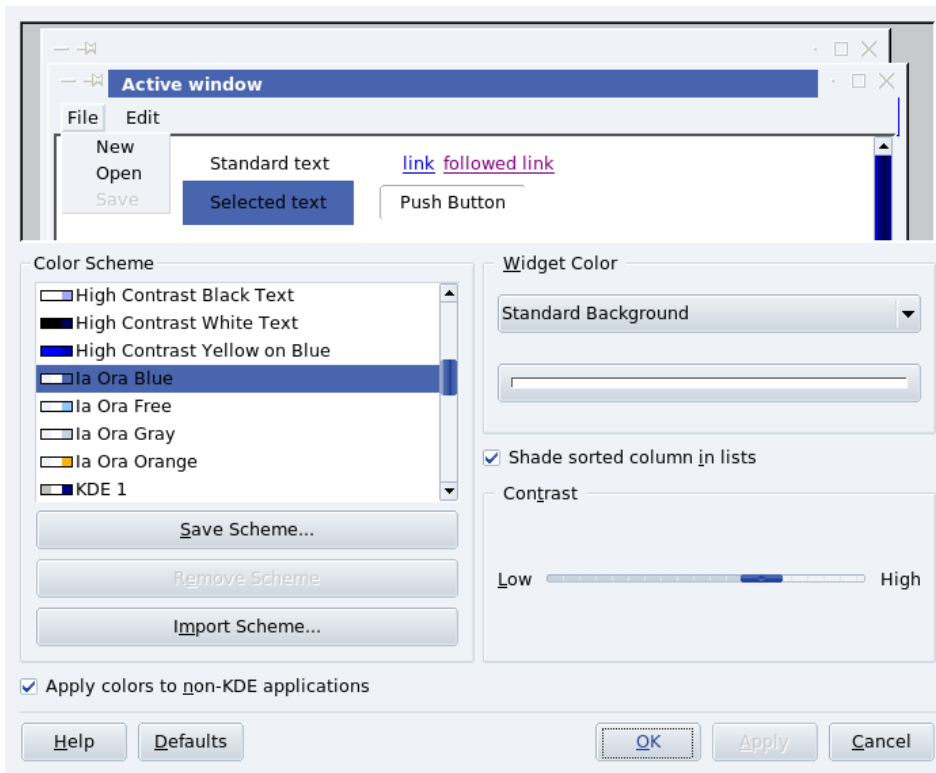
Active window

File Edit

New
Open
Save

Standard text

Selected text

link followed link

Push Button

Color Scheme

High Contrast Black Text
High Contrast White Text
High Contrast Yellow on Blue
Ia Ora Blue
Ia Ora Free
Ia Ora Gray
Ia Ora Orange
KDE 1

Save Scheme...

Remove Scheme

Import Scheme...

Widget Color

Standard Background

Shade sorted column in lists

Contrast

Low High

Apply colors to non-KDE applications

Help Defaults OK Apply Cancel